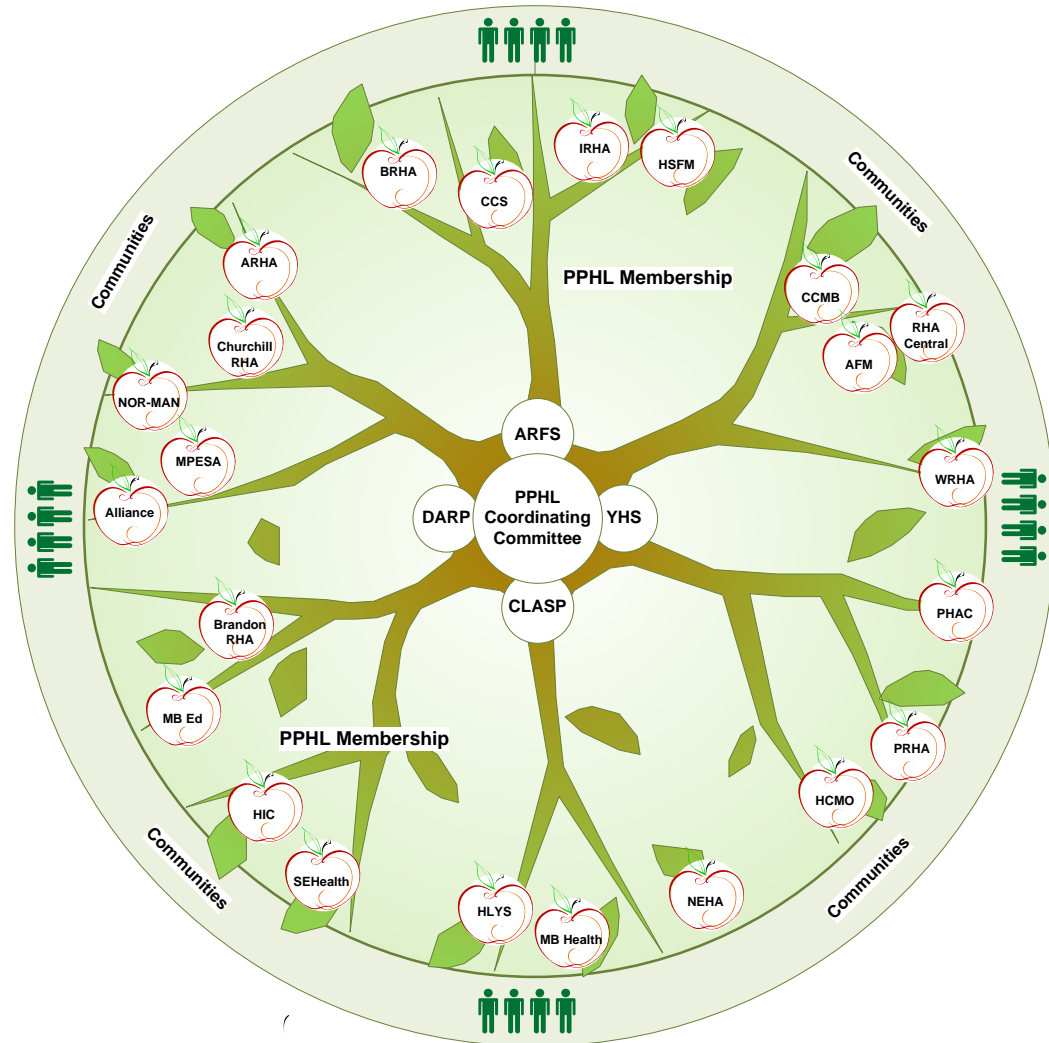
Communities

Communities

Communities

Communities

BRHA
CCS
IRHA
HSFM
ARHA
Churchill RHA
NOR-MAN
MPESA
Alliance
PPHL Membership
CCMB
RHA Central
AFM
WRHA
ARFS
DARP
PPHL Coordinating Committee
YHS
CLASP
PHAC
Brandon RHA
MB Ed
PPHL Membership
PRHA
HCMO
HIC
SEHealth
HLYS
MB Health
NEHA